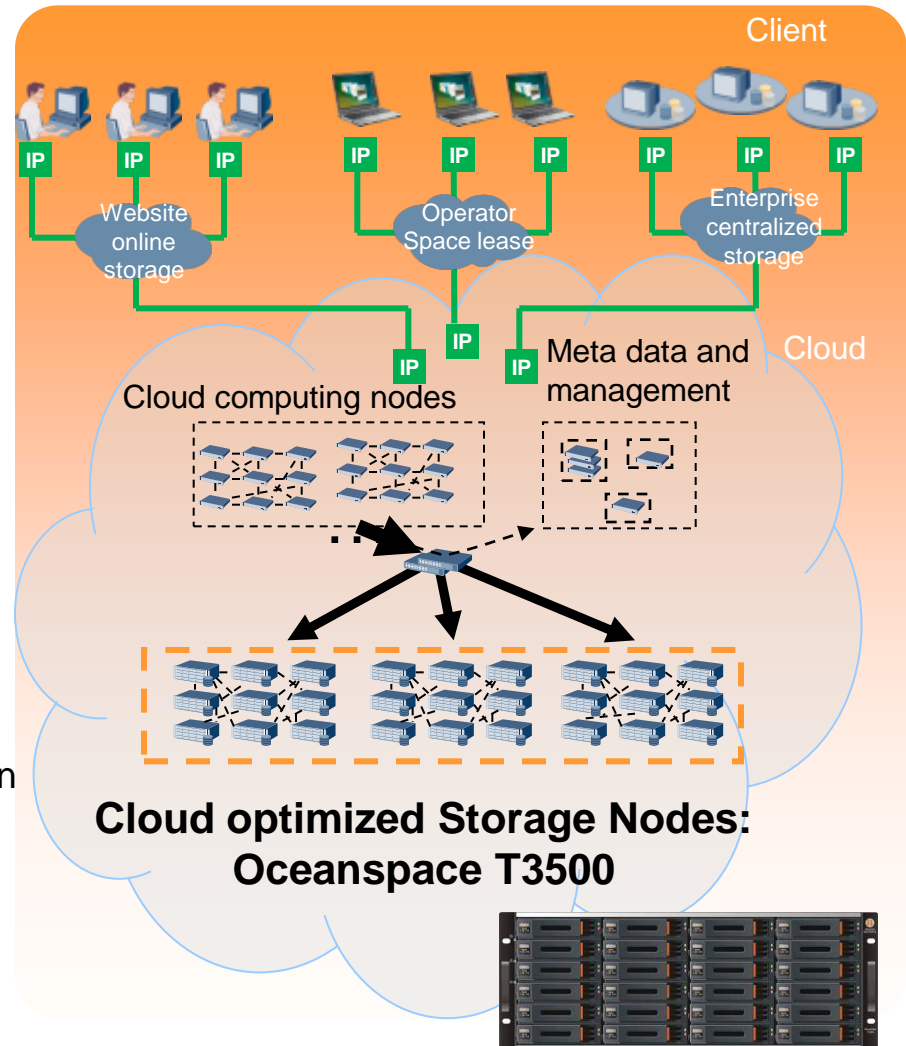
Client

IP IP IP IP IP IP IP IP IP

Website online storage

Operator Space lease

Enterprise centralized storage

IP

IP

IP

Cloud

Meta data and management

Cloud computing nodes

n

Cloud optimized Storage Nodes: Oceanspace T3500